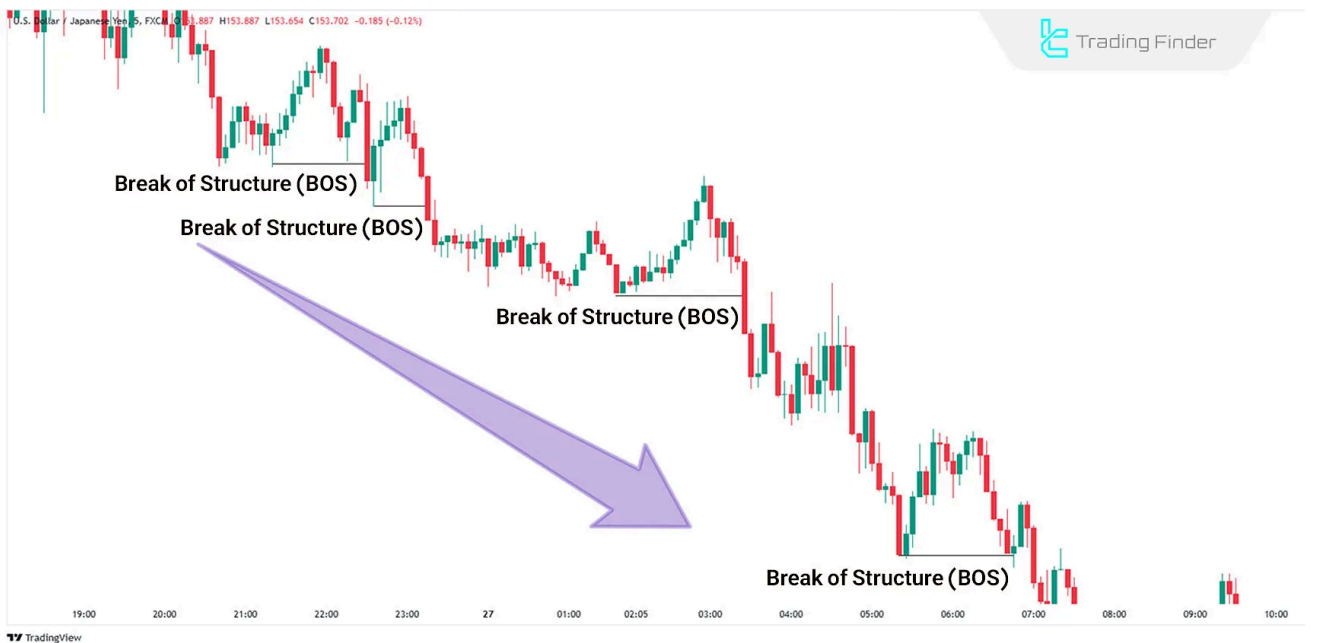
U.S. Dollar / Japanese Yen, 5, FXCM O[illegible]1.887 H153.887 L153.654 C153.702 −0.185 (−0.12%)

Trading Finder

Break of Structure (BOS)

Break of Structure (BOS)

Break of Structure (BOS)

Break of Structure (BOS)

19:00 20:00 21:00 22:00 23:00 27 01:00 02:05 03:00 04:00 05:00 06:00 07:00 08:00 09:00 10:00

TradingView